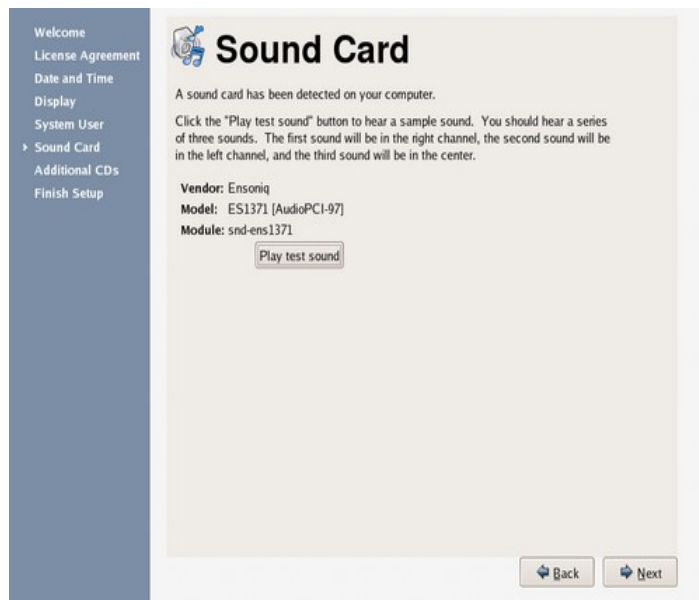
Welcome
License Agreement
Date and Time
Display
System User
Sound Card
Additional CDs
Finish Setup

Sound Card

A sound card has been detected on your computer.

Click the "Play test sound" button to hear a sample sound. You should hear a series of three sounds. The first sound will be in the right channel, the second sound will be in the left channel, and the third sound will be in the center.

Vendor: Ensoniq
Model: ES1371 [AudioPCI-97]
Module: snd-ens1371

Play test sound

Back
Next